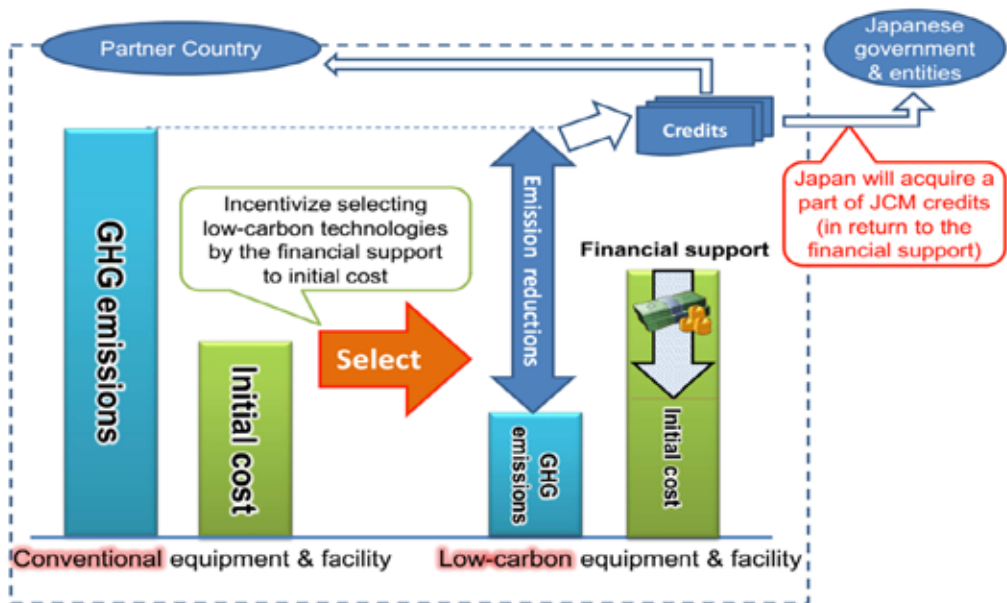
Partner Country

Japanese government & entities

Credits

Japan will acquire a part of JCM credits (in return to the financial support)

GHG emissions

Incentivize selecting low-carbon technologies by the financial support to initial cost

Initial cost

Select

Emission reductions

Financial support

GHG emissions

Initial cost

Conventional equipment & facility

Low-carbon equipment & facility